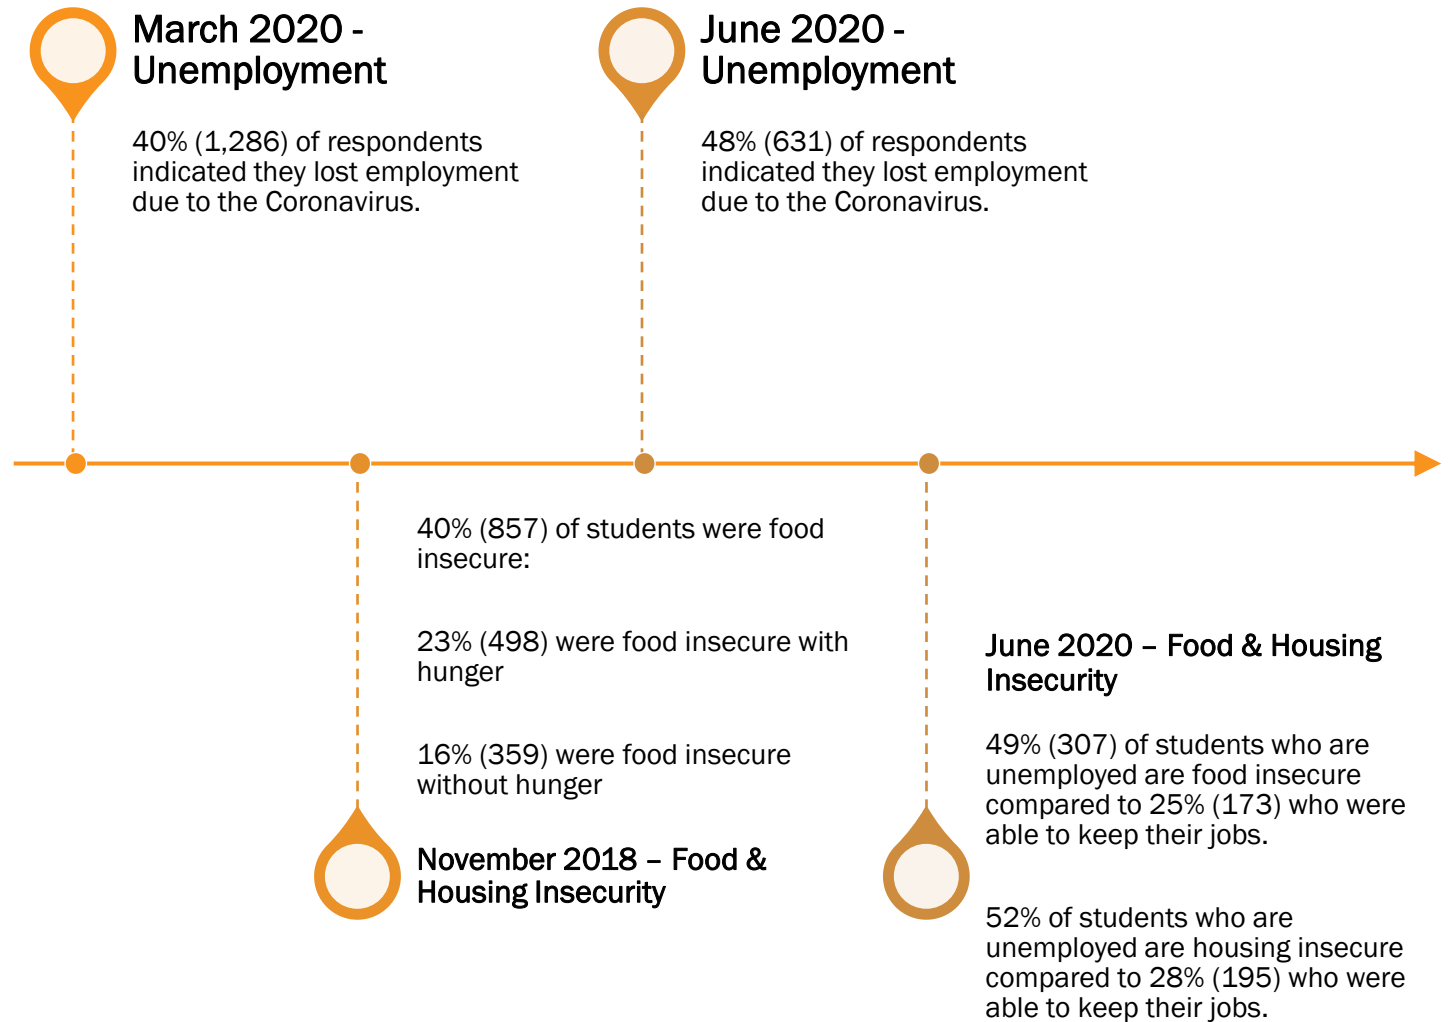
March 2020 - Unemployment

40% (1,286) of respondents indicated they lost employment due to the Coronavirus.

June 2020 - Unemployment

48% (631) of respondents indicated they lost employment due to the Coronavirus.

40% (857) of students were food insecure:

23% (498) were food insecure with hunger

16% (359) were food insecure without hunger

November 2018 – Food & Housing Insecurity

June 2020 – Food & Housing Insecurity

49% (307) of students who are unemployed are food insecure compared to 25% (173) who were able to keep their jobs.

52% of students who are unemployed are housing insecure compared to 28% (195) who were able to keep their jobs.